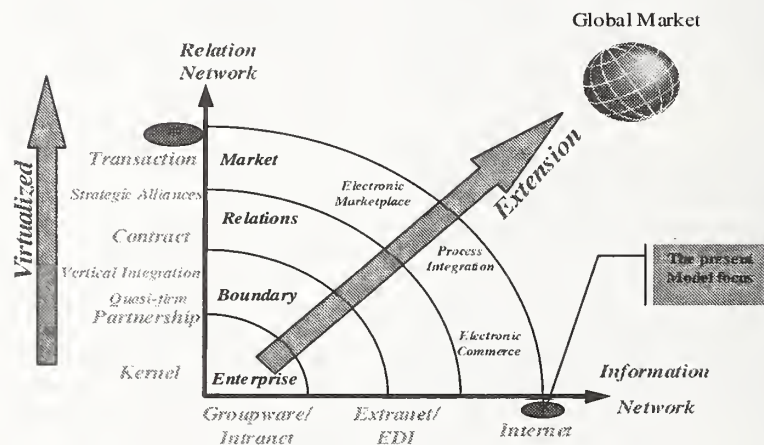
Global Market

Relation Network

Virtualized

Transaction

Market

Strategic Alliances

Relations

Contract

Vertical Integration

Quasi-firm Partnership

Boundary

Kernel

Enterprise

Electronic Marketplace

Extension

Process Integration

Electronic Commerce

The present Model focus

Information Network

Groupware/ Intranet

Extranet/ EDI

Internet